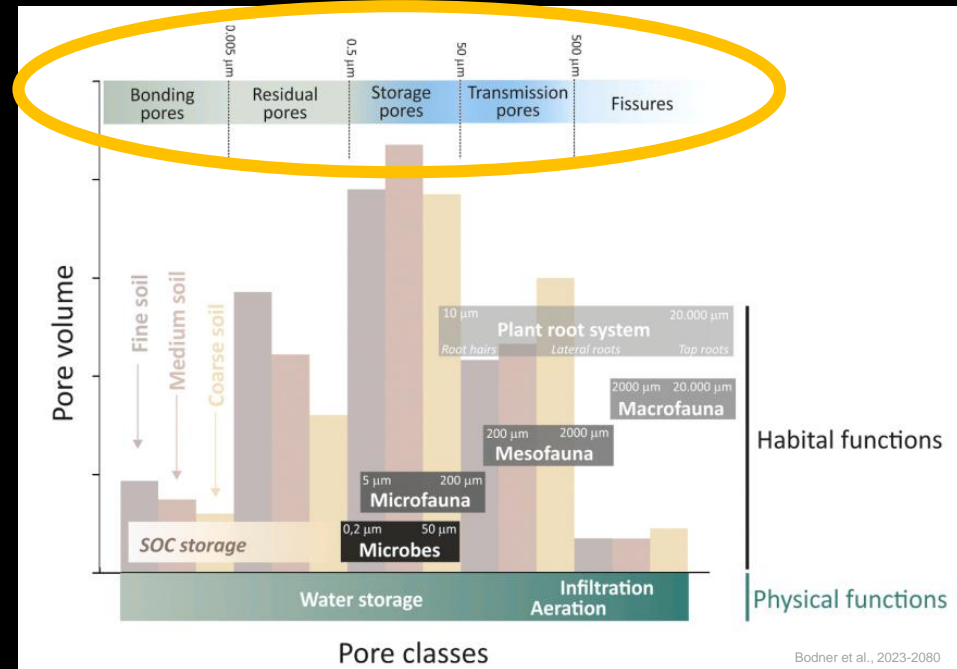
0.005 µm
0.5 µm
50 µm
500 µm

Bonding pores
Residual pores
Storage pores
Transmission pores
Fissures

Pore volume

Fine soil
Medium soil
Coarse soil

10 µm
Plant root system
20.000 µm
Root hairs
Lateral roots
Tap roots

2000 µm
20.000 µm
Macrofauna

200 µm
2000 µm
Mesofauna

5 µm
200 µm
Microfauna

0,2 µm
50 µm
Microbes

SOC storage

Habital functions

Water storage
Infiltration
Aeration

Physical functions

Pore classes

Bodner et al., 2023-2080